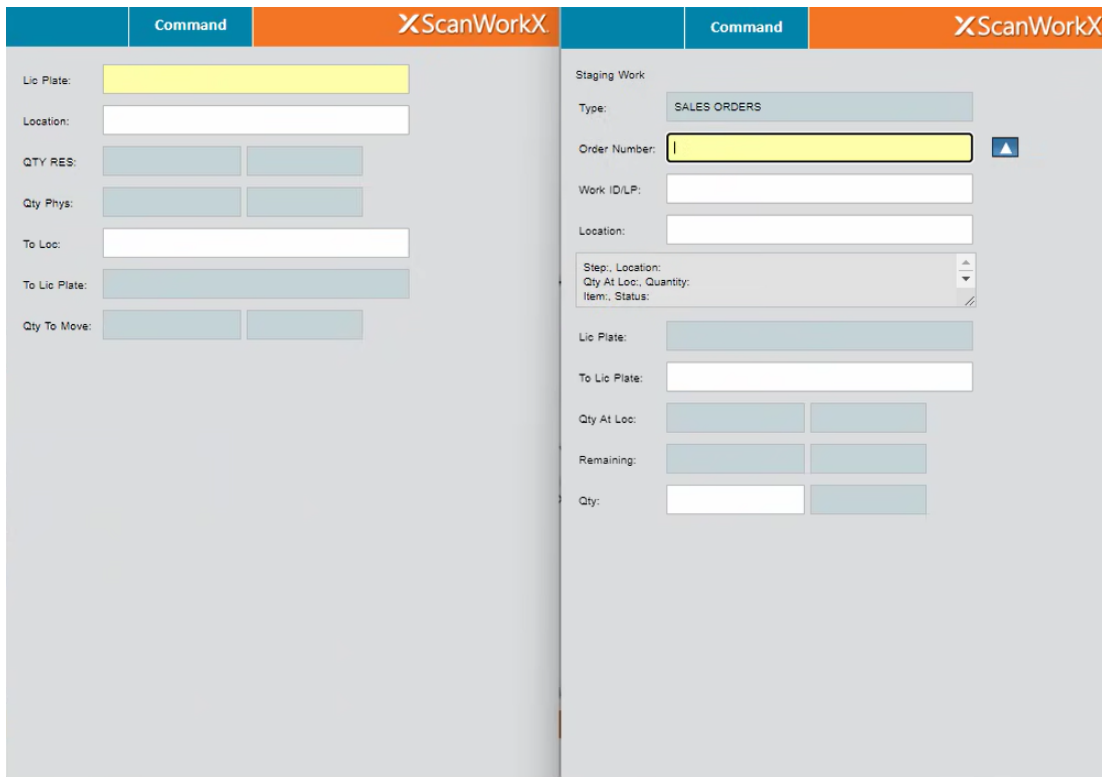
Command

XScanWorkX

Lic Plate:

Location:

QTY RES:

Qty Phys:

To Loc:

To Lic Plate:

Qty To Move:

Command

XScanWorkX

Staging Work

Type: SALES ORDERS

Order Number:

Work ID/LP:

Location:

Step:, Location:
Qty At Loc:, Quantity:
Item:, Status:

Lic Plate:

To Lic Plate:

Qty At Loc:

Remaining:

Qty: